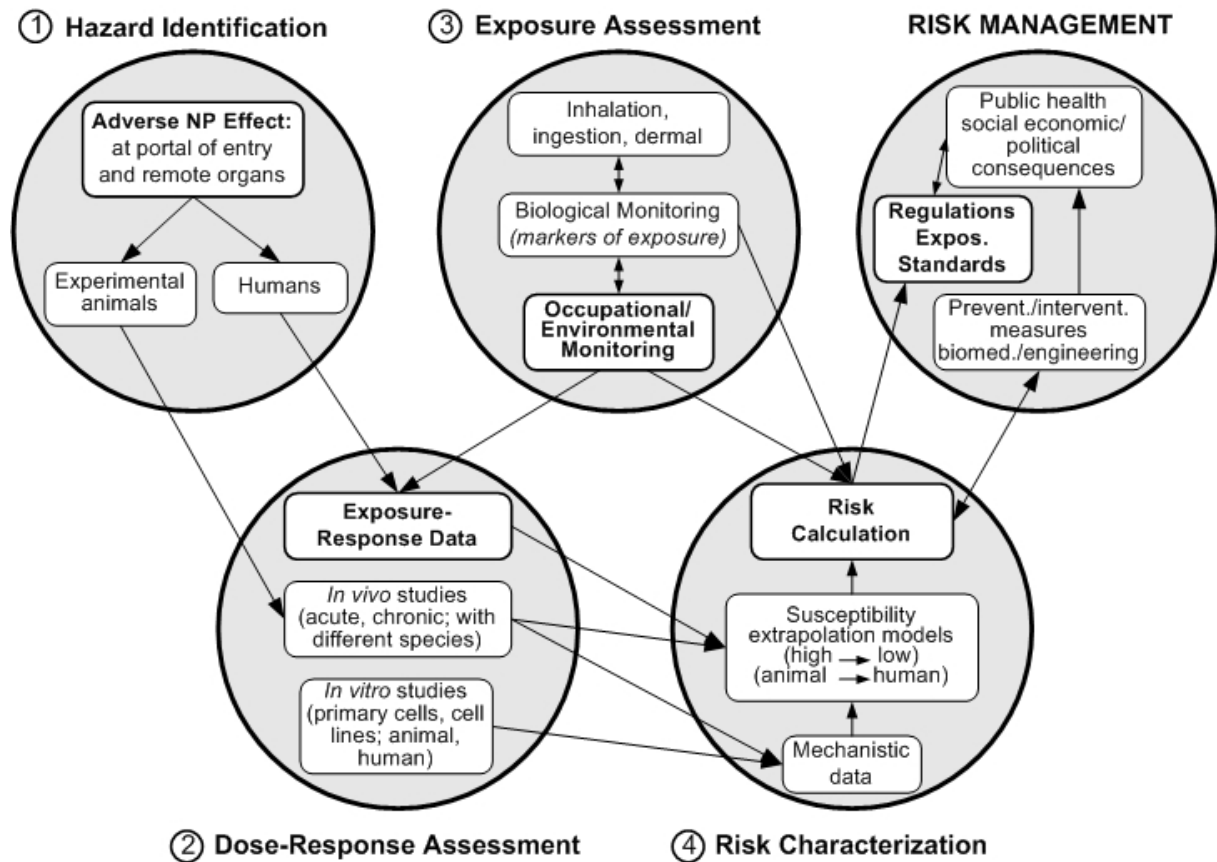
① Hazard Identification

Adverse NP Effect: at portal of entry and remote organs

Experimental animals

Humans

③ Exposure Assessment

Inhalation, ingestion, dermal

Biological Monitoring (markers of exposure)

Occupational/ Environmental Monitoring

RISK MANAGEMENT

Public health social economic/ political consequences

Regulations Expos. Standards

Prevent./intervent. measures biomed./engineering

Exposure-Response Data

In vivo studies (acute, chronic; with different species)

In vitro studies (primary cells, cell lines; animal, human)

Risk Calculation

Susceptibility extrapolation models (high → low) (animal → human)

Mechanistic data

② Dose-Response Assessment

④ Risk Characterization